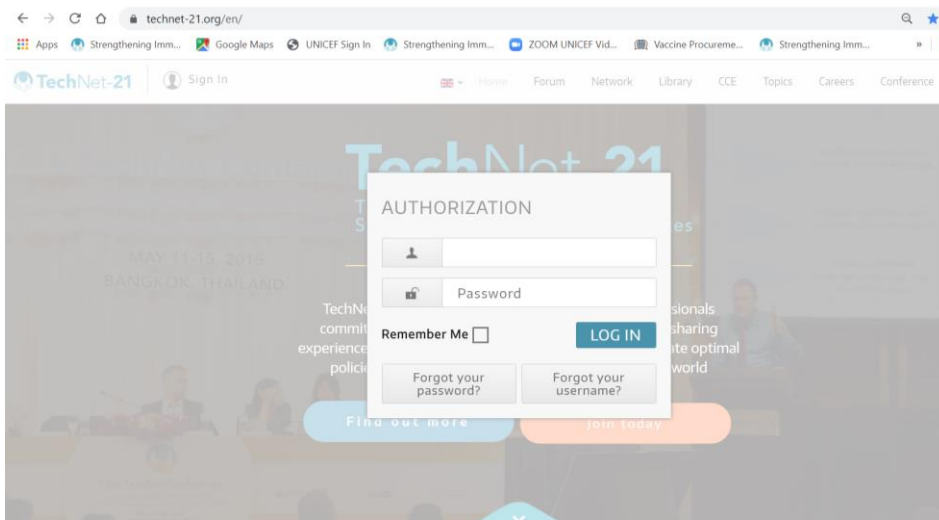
technet-21.org/en/

Apps Strengthening Imm... Google Maps UNICEF Sign In Strengthening Imm... ZOOM UNICEF Vid... Vaccine Procureme... Strengthening Imm... »

TechNet-21 Sign In Home Forum Network Library CCE Topics Careers Conference

TechNet-21

MAY 11-15, 2015
BANGKOK, THAILAND

TechNe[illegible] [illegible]sionals
commit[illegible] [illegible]sharing
experience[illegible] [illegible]te optimal
polici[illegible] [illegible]world

AUTHORIZATION

Password

Remember Me

LOG IN

Forgot your password?

Forgot your username?

Find out more

Join today